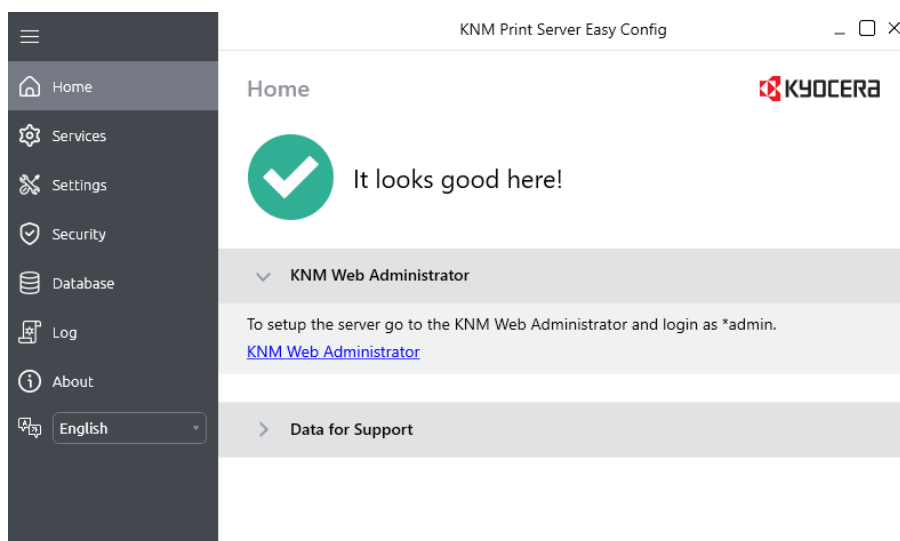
KNM Print Server Easy Config

Home
Services
Settings
Security
Database
Log
About
English

Home

KYOCERA

It looks good here!

KNM Web Administrator

To setup the server go to the KNM Web Administrator and login as *admin.

KNM Web Administrator

Data for Support